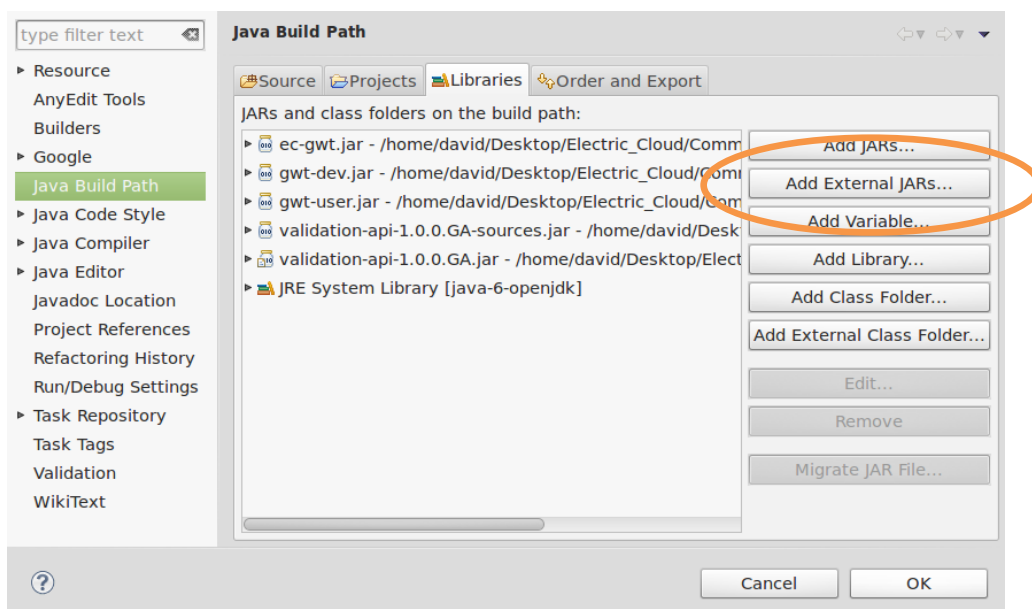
type filter text

Resource
AnyEdit Tools
Builders
Google
Java Build Path
Java Code Style
Java Compiler
Java Editor
Javadoc Location
Project References
Refactoring History
Run/Debug Settings
Task Repository
Task Tags
Validation
WikiText

Java Build Path

Source
Projects
Libraries
Order and Export

JARs and class folders on the build path:

ec-gwt.jar - /home/david/Desktop/Electric_Cloud/Comm
gwt-dev.jar - /home/david/Desktop/Electric_Cloud/Com
gwt-user.jar - /home/david/Desktop/Electric_Cloud/Com
validation-api-1.0.0.GA-sources.jar - /home/david/Deskt
validation-api-1.0.0.GA.jar - /home/david/Desktop/Elect
JRE System Library [java-6-openjdk]

Add JARs...
Add External JARs...
Add Variable...
Add Library...
Add Class Folder...
Add External Class Folder...
Edit...
Remove
Migrate JAR File...

?
Cancel
OK